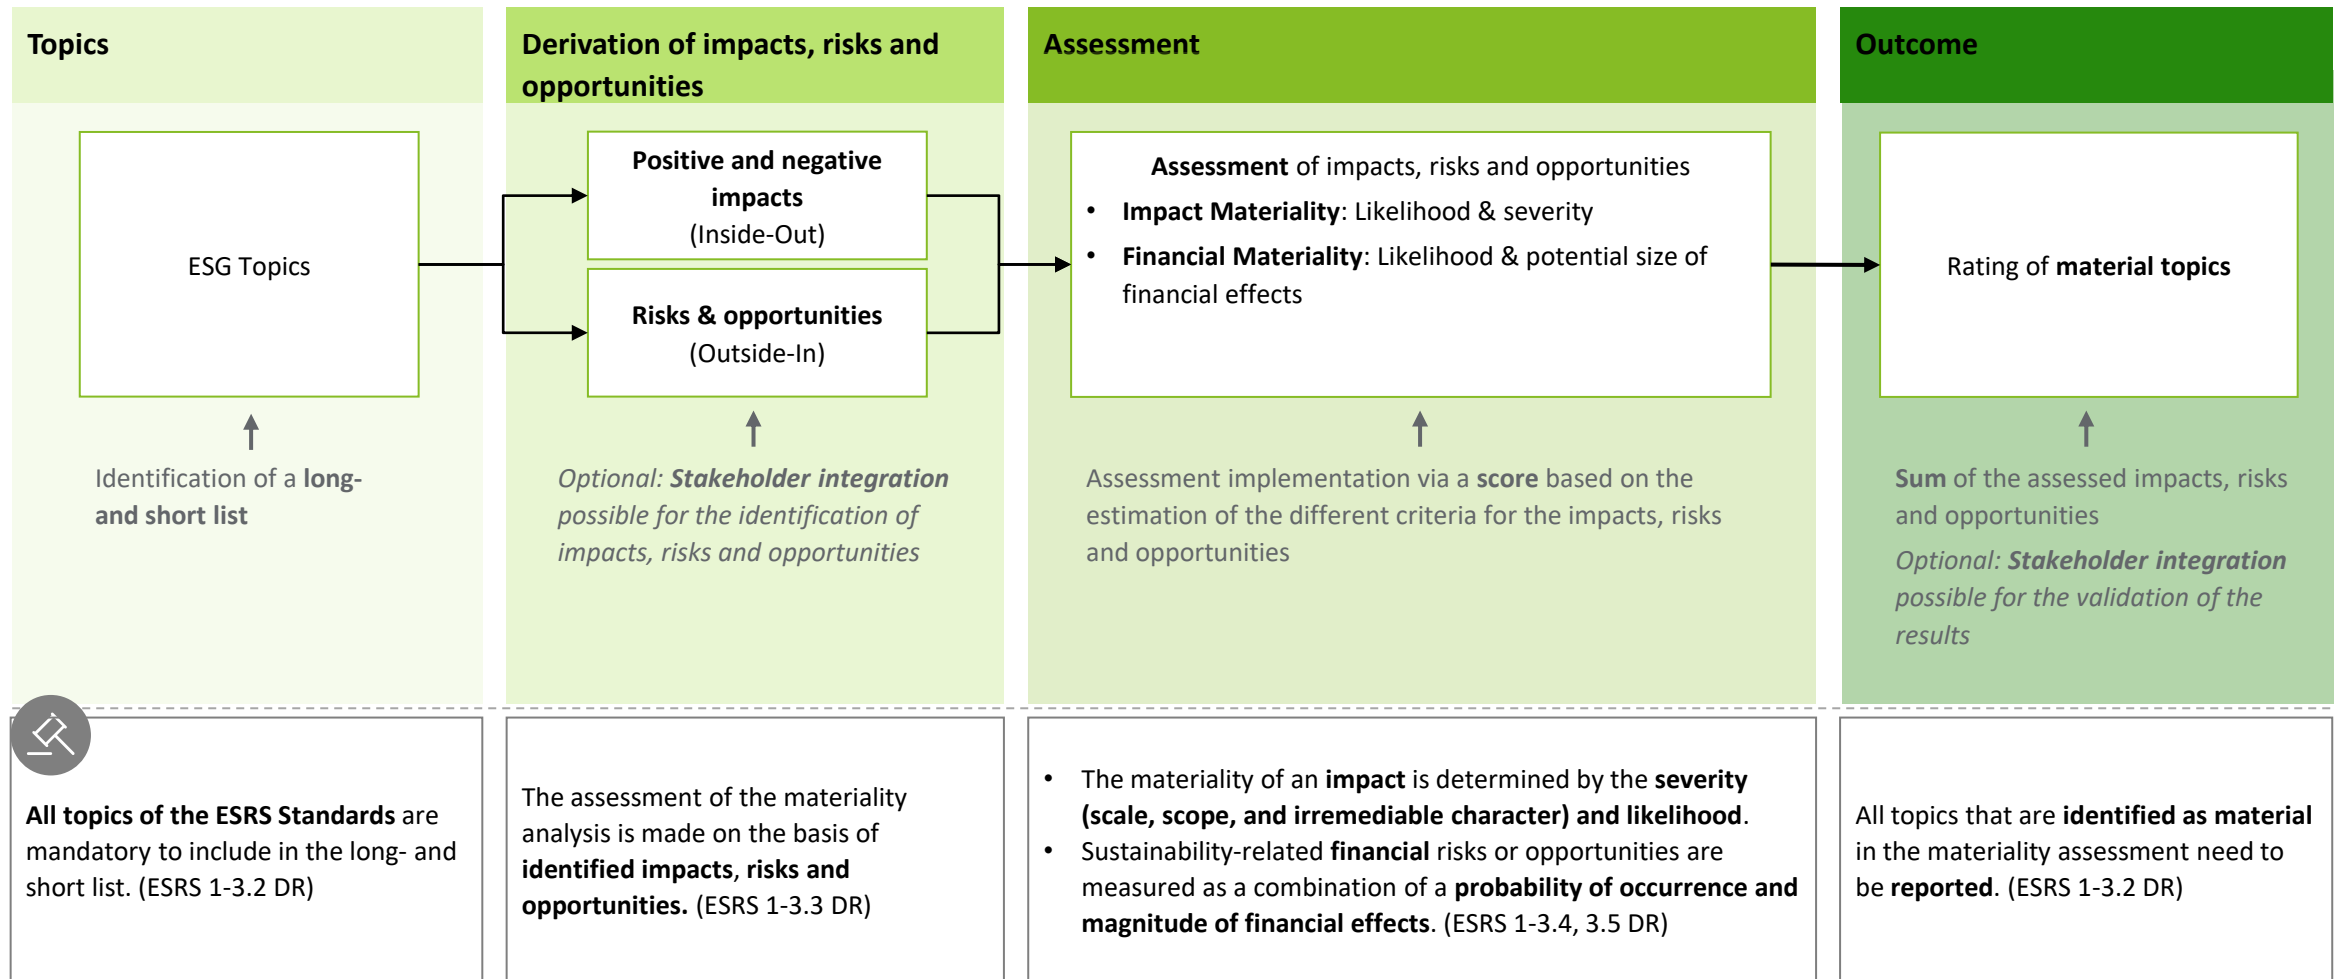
Topics

ESG Topics

Identification of a long- and short list

Derivation of impacts, risks and opportunities

Positive and negative impacts (Inside-Out)

Risks & opportunities (Outside-In)

Optional: Stakeholder integration possible for the identification of impacts, risks and opportunities

Assessment

Assessment of impacts, risks and opportunities

- Impact Materiality: Likelihood & severity
- Financial Materiality: Likelihood & potential size of financial effects

Assessment implementation via a score based on the estimation of the different criteria for the impacts, risks and opportunities

Outcome

Rating of material topics

Sum of the assessed impacts, risks and opportunities

Optional: Stakeholder integration possible for the validation of the results

All topics of the ESRS Standards are mandatory to include in the long- and short list. (ESRS 1-3.2 DR)

The assessment of the materiality analysis is made on the basis of identified impacts, risks and opportunities. (ESRS 1-3.3 DR)

- The materiality of an impact is determined by the severity (scale, scope, and irremediable character) and likelihood.
- Sustainability-related financial risks or opportunities are measured as a combination of a probability of occurrence and magnitude of financial effects. (ESRS 1-3.4, 3.5 DR)

All topics that are identified as material in the materiality assessment need to be reported. (ESRS 1-3.2 DR)